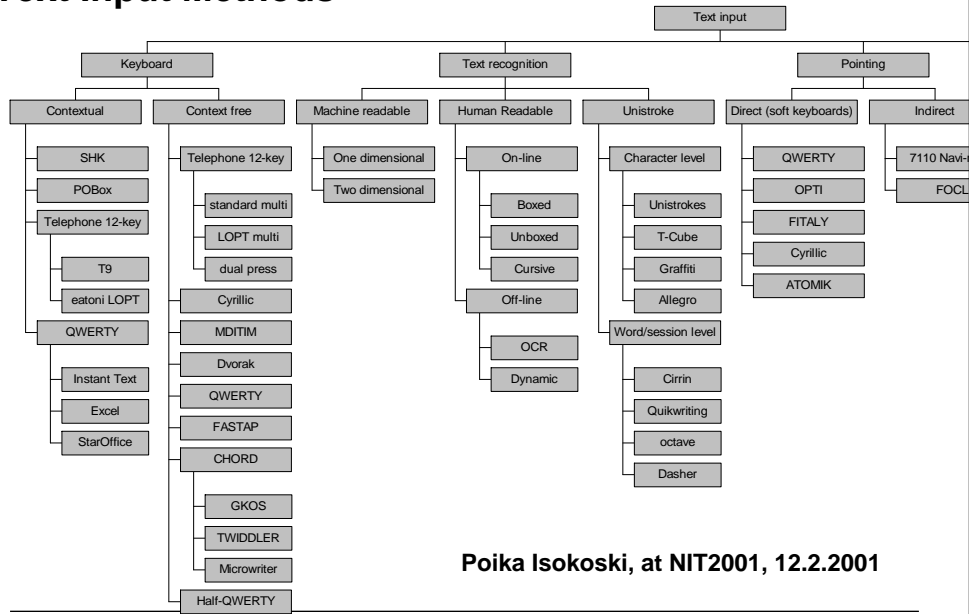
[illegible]ext Input Methods

Text input

Keyboard

Text recognition

Pointing

Contextual

Context free

Machine readable

Human Readable

Unistroke

Direct (soft keyboards)

Indirect

SHK

POBox

Telephone 12-key

T9

eatoni LOPT

QWERTY

Instant Text

Excel

StarOffice

Telephone 12-key

standard multi

LOPT multi

dual press

Cyrillic

MDITIM

Dvorak

QWERTY

FASTAP

CHORD

GKOS

TWIDDLER

Microwriter

Half-QWERTY

One dimensional

Two dimensional

On-line

Boxed

Unboxed

Cursive

Off-line

OCR

Dynamic

Character level

Unistrokes

T-Cube

Graffiti

Allegro

Word/session level

Cirrin

Quikwriting

octave

Dasher

QWERTY

OPTI

FITALY

Cyrillic

ATOMIK

7110 Navi-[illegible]

FOCL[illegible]

Poika Isokoski, at NIT2001, 12.2.2001